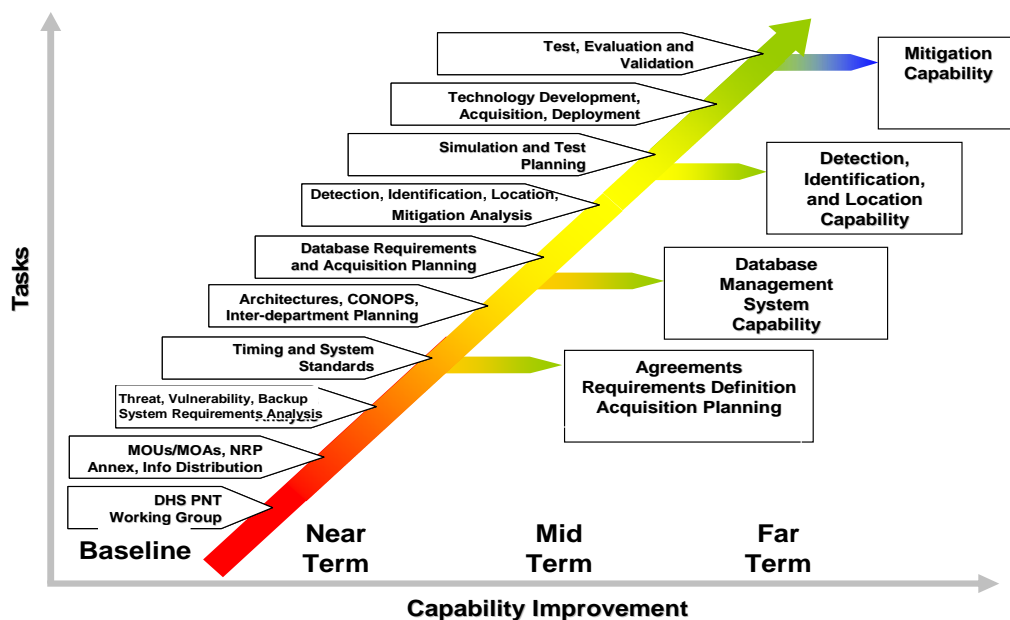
Tasks

Test, Evaluation and Validation

Mitigation Capability

Technology Development, Acquisition, Deployment

Simulation and Test Planning

Detection, Identification, and Location Capability

Detection, Identification, Location, Mitigation Analysis

Database Requirements and Acquisition Planning

Database Management System Capability

Architectures, CONOPS, Inter-department Planning

Timing and System Standards

Agreements Requirements Definition Acquisition Planning

Threat, Vulnerability, Backup System Requirements Analysis

MOUs/MOAs, NRP Annex, Info Distribution

DHS PNT Working Group

Baseline

Near Term

Mid Term

Far Term

Capability Improvement